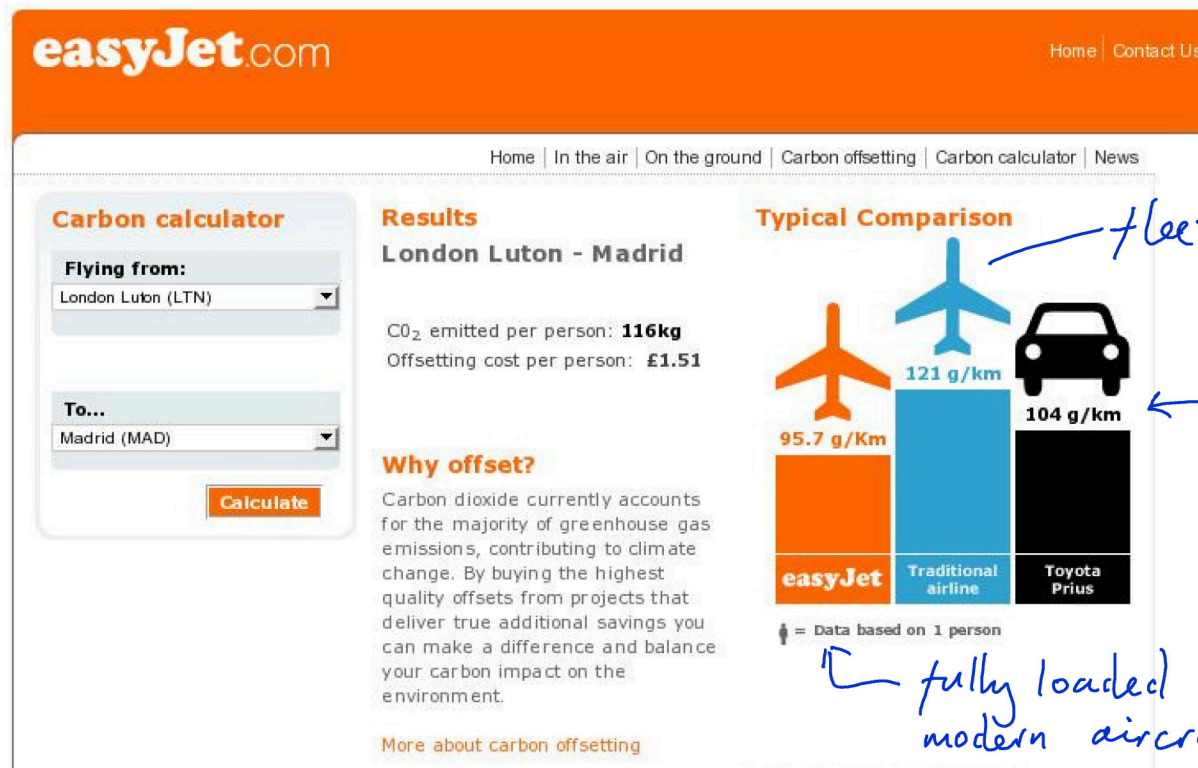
easyJet.com

Home | Contact Us

Home | In the air | On the ground | Carbon offsetting | Carbon calculator | News

Carbon calculator

Flying from:

London Luton (LTN)

To...

Madrid (MAD)

Calculate

Results

London Luton - Madrid

$CO_2$ emitted per person: 116kg

Offsetting cost per person: £1.51

Why offset?

Carbon dioxide currently accounts for the majority of greenhouse gas emissions, contributing to climate change. By buying the highest quality offsets from projects that deliver true additional savings you can make a difference and balance your carbon impact on the environment.

More about carbon offsetting

Typical Comparison

fleet

95.7 g/Km

121 g/km

104 g/km

easyJet

Traditional airline

Toyota Prius

= Data based on 1 person

fully loaded modern aircr